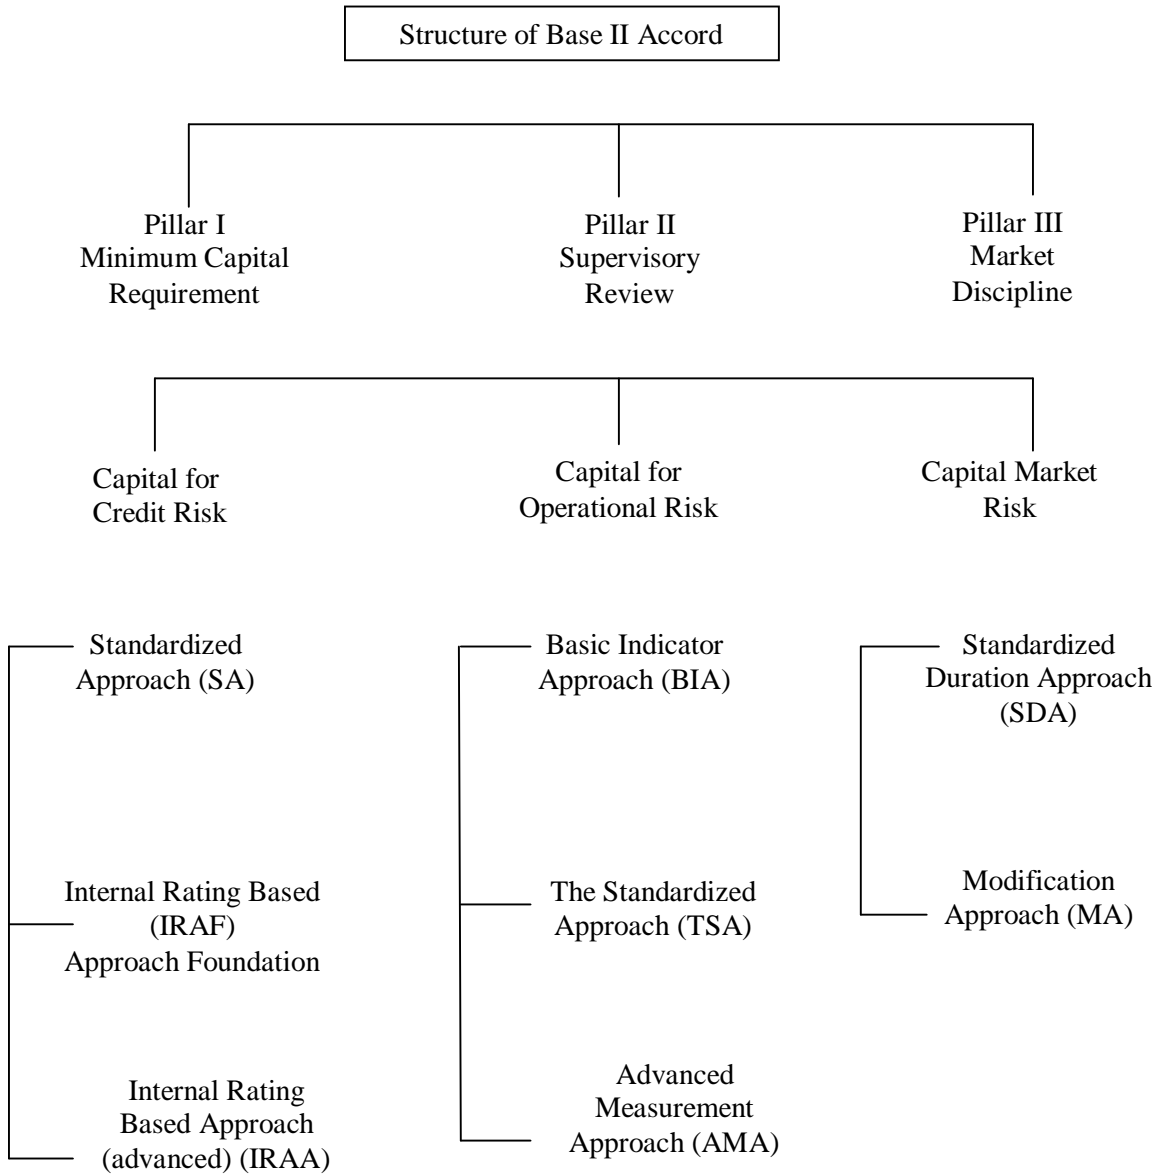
Structure of Base II Accord

Pillar I
Minimum Capital
Requirement

Pillar II
Supervisory
Review

Pillar III
Market
Discipline

Capital for
Credit Risk

Capital for
Operational Risk

Capital Market
Risk

Standardized
Approach (SA)

Internal Rating Based
(IRAF)
Approach Foundation

Internal Rating
Based Approach
(advanced) (IRAA)

Basic Indicator
Approach (BIA)

The Standardized
Approach (TSA)

Advanced
Measurement
Approach (AMA)

Standardized
Duration Approach
(SDA)

Modification
Approach (MA)